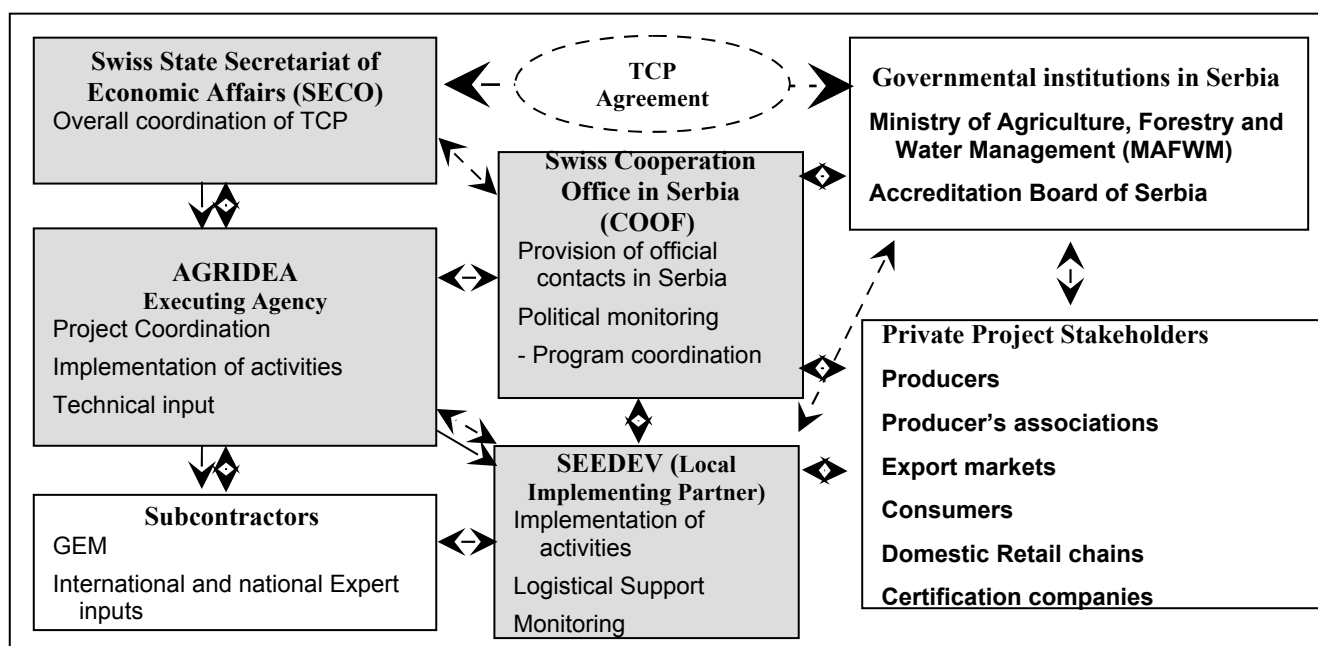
Swiss State Secretariat of Economic Affairs (SECO)
Overall coordination of TCP

TCP Agreement

Governmental institutions in Serbia
Ministry of Agriculture, Forestry and Water Management (MAFWM)
Accreditation Board of Serbia

Swiss Cooperation Office in Serbia (COOF)
Provision of official contacts in Serbia
Political monitoring
- Program coordination

AGRIDEA
Executing Agency
Project Coordination
Implementation of activities
Technical input

Private Project Stakeholders
Producers
Producer's associations
Export markets
Consumers
Domestic Retail chains
Certification companies

SEEDEV (Local Implementing Partner)
Implementation of activities
Logistical Support
Monitoring

Subcontractors
GEM
International and national Expert inputs